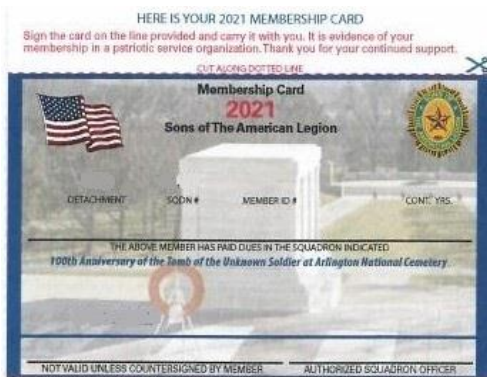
HERE IS YOUR 2021 MEMBERSHIP CARD

Sign the card on the line provided and carry it with you. It is evidence of your membership in a patriotic service organization. Thank you for your continued support.

CUT ALONG DOTTED LINE

Membership Card
2021
Sons of The American Legion

DETACHMENT SQDN # MEMBER ID # CONT. YRS.

THE ABOVE MEMBER HAS PAID DUES IN THE SQUADRON INDICATED

100th Anniversary of the Tomb of the Unknown Soldier at Arlington National Cemetery

NOT VALID UNLESS COUNTERSIGNED BY MEMBER AUTHORIZED SQUADRON OFFICER